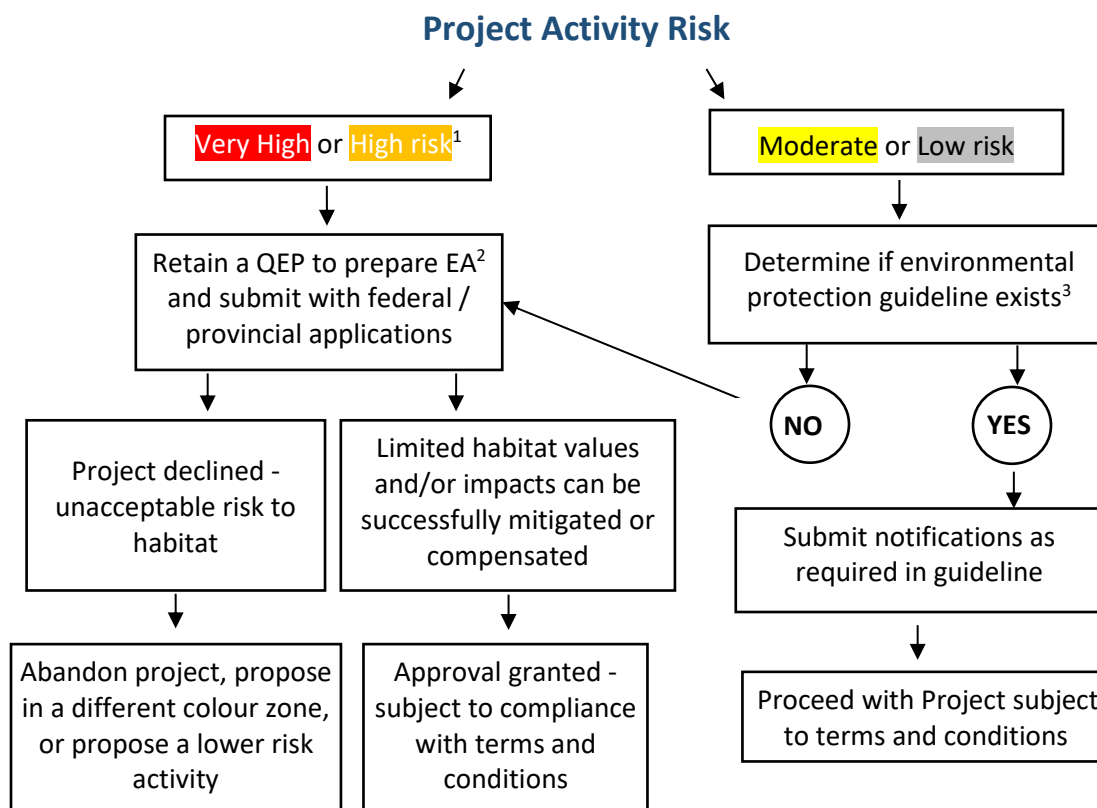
Project Activity Risk

Very High or High risk$^1$

Moderate or Low risk

Retain a QEP to prepare EA$^2$ and submit with federal / provincial applications

Determine if environmental protection guideline exists$^3$

NO

YES

Project declined - unacceptable risk to habitat

Limited habitat values and/or impacts can be successfully mitigated or compensated

Submit notifications as required in guideline

Abandon project, propose in a different colour zone, or propose a lower risk activity

Approval granted - subject to compliance with terms and conditions

Proceed with Project subject to terms and conditions